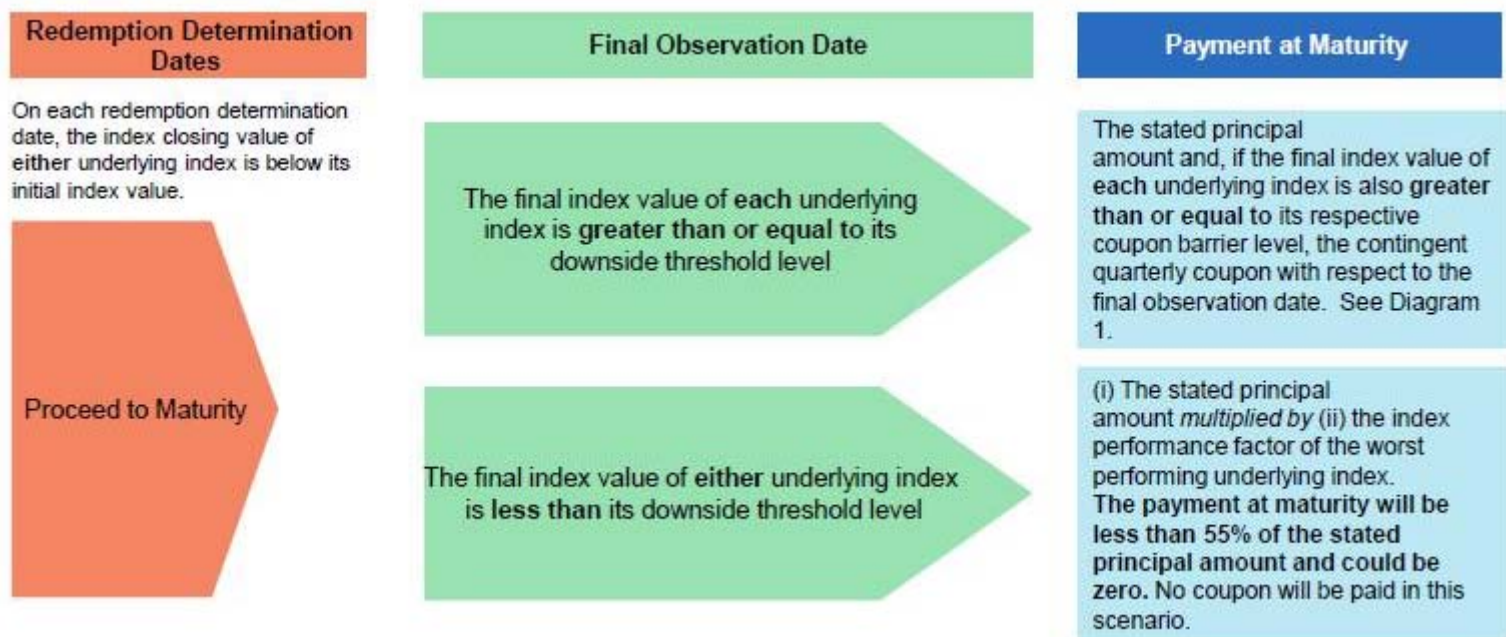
Redemption Determination Dates

On each redemption determination date, the index closing value of either underlying index is below its initial index value.

Proceed to Maturity

Final Observation Date

The final index value of each underlying index is greater than or equal to its downside threshold level

The final index value of either underlying index is less than its downside threshold level

Payment at Maturity

The stated principal amount and, if the final index value of each underlying index is also greater than or equal to its respective coupon barrier level, the contingent quarterly coupon with respect to the final observation date. See Diagram 1.

(i) The stated principal amount *multiplied by* (ii) the index performance factor of the worst performing underlying index. The payment at maturity will be less than 55% of the stated principal amount and could be zero. No coupon will be paid in this scenario.